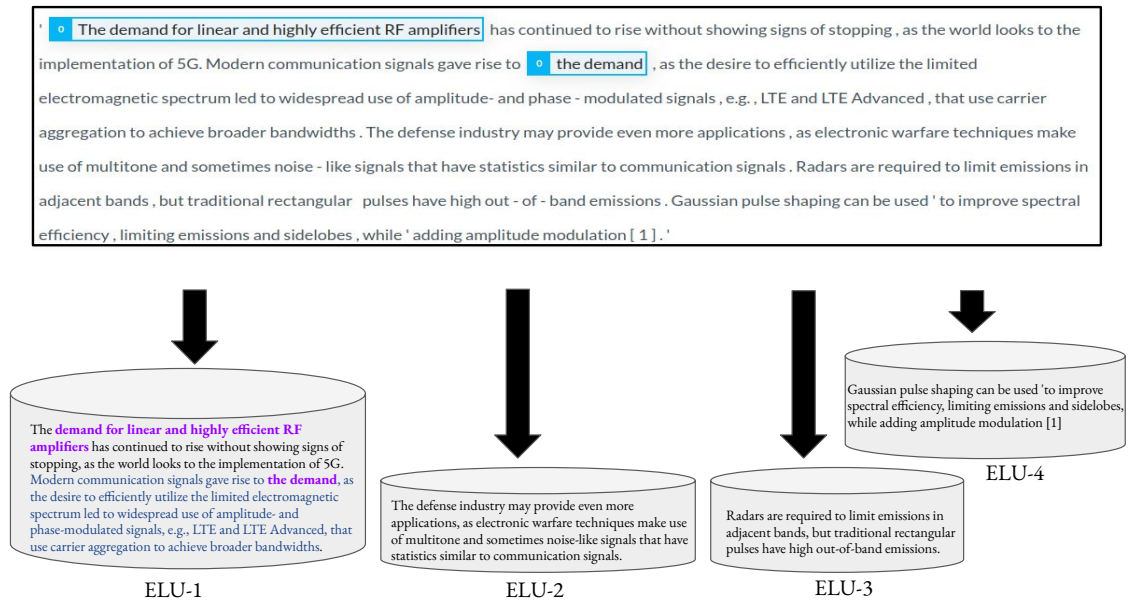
' 0 The demand for linear and highly efficient RF amplifiers has continued to rise without showing signs of stopping , as the world looks to the implementation of 5G. Modern communication signals gave rise to 0 the demand , as the desire to efficiently utilize the limited electromagnetic spectrum led to widespread use of amplitude- and phase - modulated signals , e.g. , LTE and LTE Advanced , that use carrier aggregation to achieve broader bandwidths . The defense industry may provide even more applications , as electronic warfare techniques make use of multitone and sometimes noise - like signals that have statistics similar to communication signals . Radars are required to limit emissions in adjacent bands , but traditional rectangular pulses have high out - of - band emissions . Gaussian pulse shaping can be used ' to improve spectral efficiency , limiting emissions and sidelobes , while ' adding amplitude modulation [ 1 ] . '

The demand for linear and highly efficient RF amplifiers has continued to rise without showing signs of stopping, as the world looks to the implementation of 5G. Modern communication signals gave rise to the demand, as the desire to efficiently utilize the limited electromagnetic spectrum led to widespread use of amplitude- and phase-modulated signals, e.g., LTE and LTE Advanced, that use carrier aggregation to achieve broader bandwidths.

ELU-1

The defense industry may provide even more applications, as electronic warfare techniques make use of multitone and sometimes noise-like signals that have statistics similar to communication signals.

ELU-2

Radars are required to limit emissions in adjacent bands, but traditional rectangular pulses have high out-of-band emissions.

ELU-3

Gaussian pulse shaping can be used 'to improve spectral efficiency, limiting emissions and sidelobes, while adding amplitude modulation [1]

ELU-4